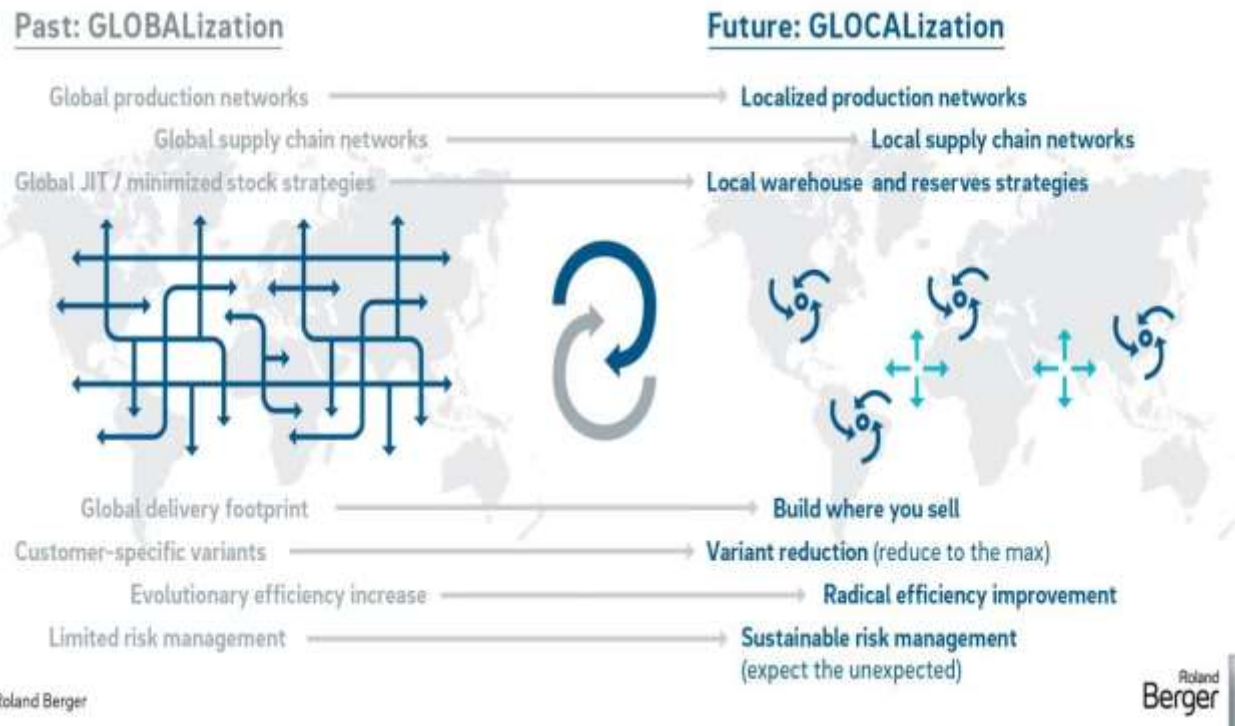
Past: GLOBALization

Future: GLOCALization

Global production networks → Localized production networks

Global supply chain networks → Local supply chain networks

Global JIT / minimized stock strategies → Local warehouse and reserves strategies

Global delivery footprint → Build where you sell

Customer-specific variants → Variant reduction (reduce to the max)

Evolutionary efficiency increase → Radical efficiency improvement

Limited risk management → Sustainable risk management (expect the unexpected)

Roland Berger

Roland Berger